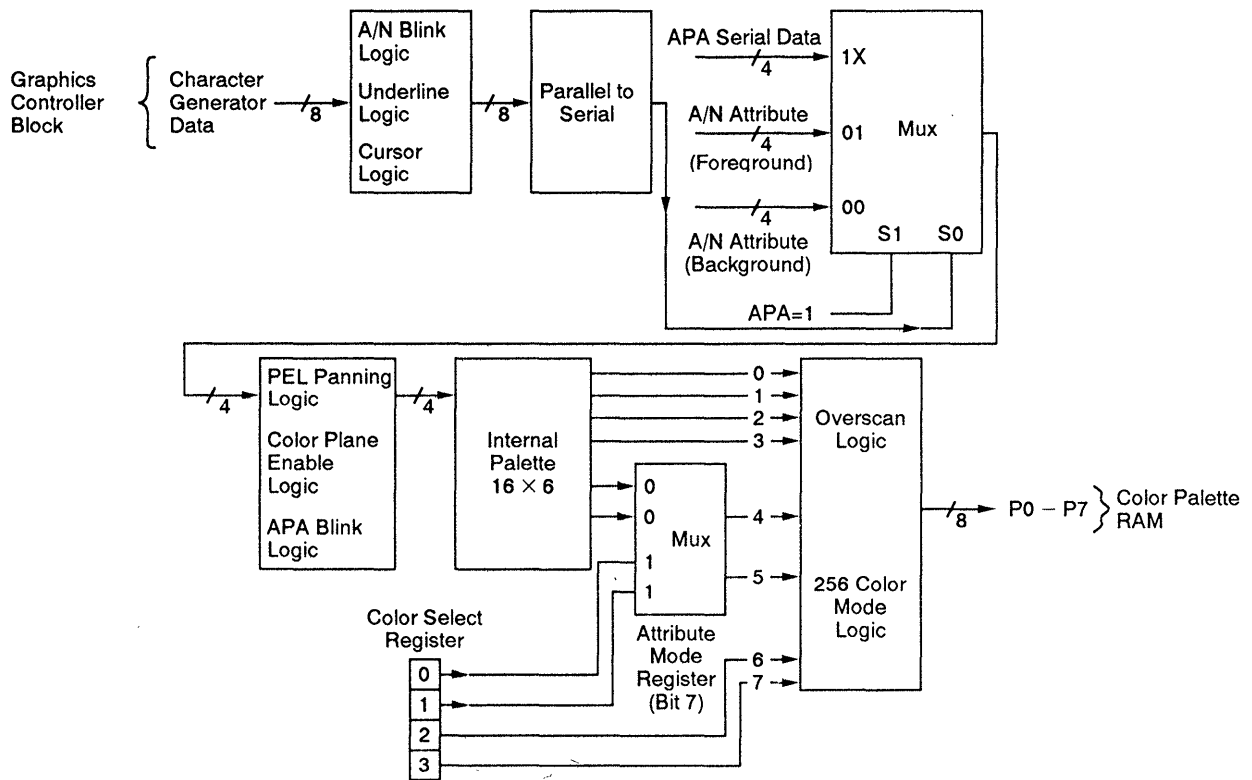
Graphics Controller Block

Character Generator Data

8

A/N Blink Logic

Underline Logic

Cursor Logic

8

Parallel to Serial

APA Serial Data

4

1X

A/N Attribute

4

(Foreground)

01

Mux

4

00

A/N Attribute (Background)

S1

S0

APA=1

4

PEL Panning Logic

Color Plane Enable Logic

APA Blink Logic

4

Internal Palette $16 \times 6$

0

1

2

3

0

0

Mux

1

1

4

5

Overscan Logic

256 Color Mode Logic

8

P0 – P7

Color Palette RAM

Color Select Register

0

1

2

3

Attribute Mode Register (Bit 7)

6

7